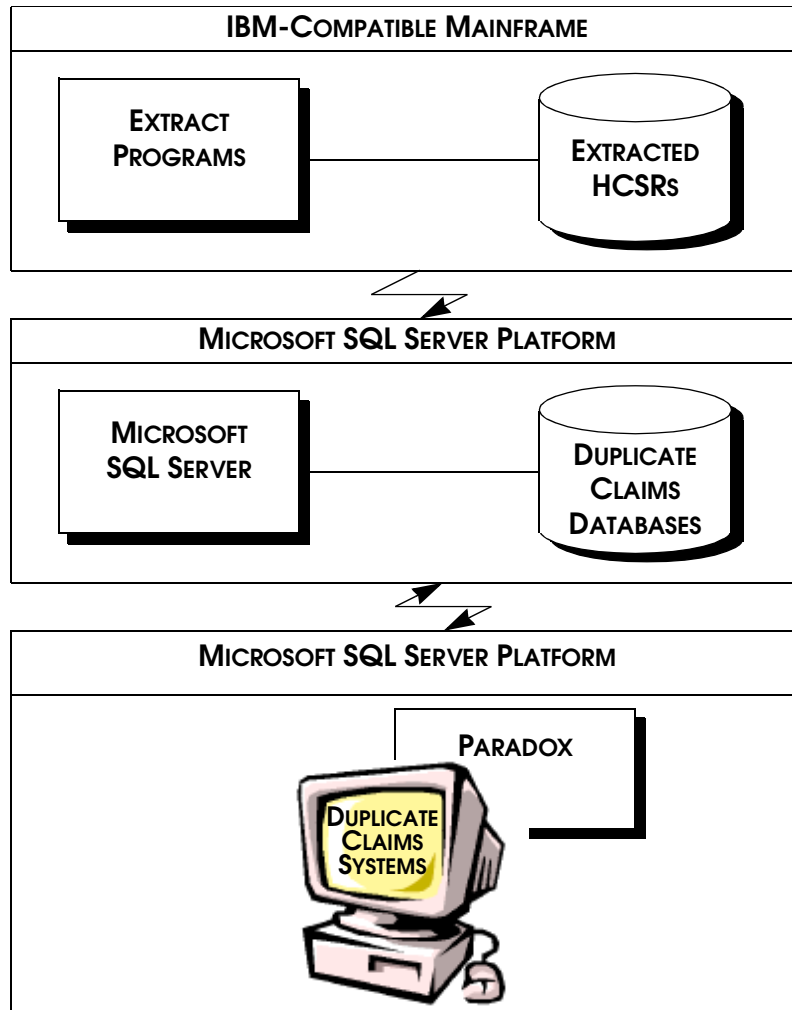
IBM-Compatible Mainframe

Extract Programs

Extracted HCSRs

Microsoft SQL Server Platform

Microsoft SQL Server

Duplicate Claims Databases

Microsoft SQL Server Platform

Paradox

Duplicate Claims Systems